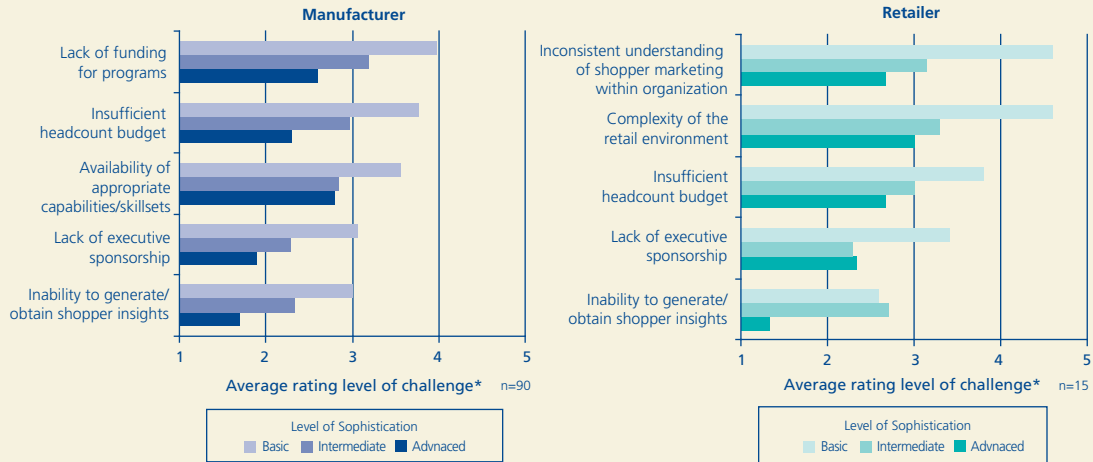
Manufacturer

Lack of funding for programs

Insufficient headcount budget

Availability of appropriate capabilities/skillsets

Lack of executive sponsorship

Inability to generate/ obtain shopper insights

1 2 3 4 5

Average rating level of challenge* n=90

Level of Sophistication

Basic Intermediate Advnaced

Retailer

Inconsistent understanding of shopper marketing within organization

Complexity of the retail environment

Insufficient headcount budget

Lack of executive sponsorship

Inability to generate/ obtain shopper insights

1 2 3 4 5

Average rating level of challenge* n=15

Level of Sophistication

Basic Intermediate Advnaced